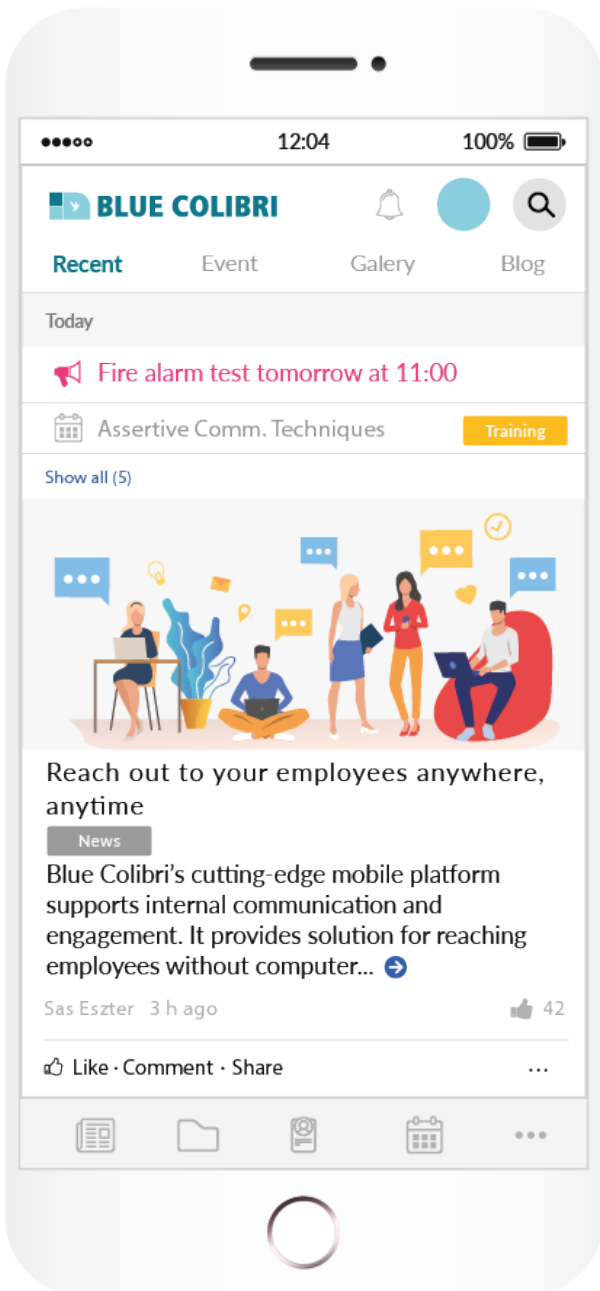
●●●○○ 12:04 100%

BLUE COLIBRI

Recent Event Galery Blog

Today

Fire alarm test tomorrow at 11:00

Assertive Comm. Techniques Training

Show all (5)

Reach out to your employees anywhere, anytime

News

Blue Colibri's cutting-edge mobile platform supports internal communication and engagement. It provides solution for reaching employees without computer...

Sas Eszter 3 h ago 42

Like · Comment · Share ...